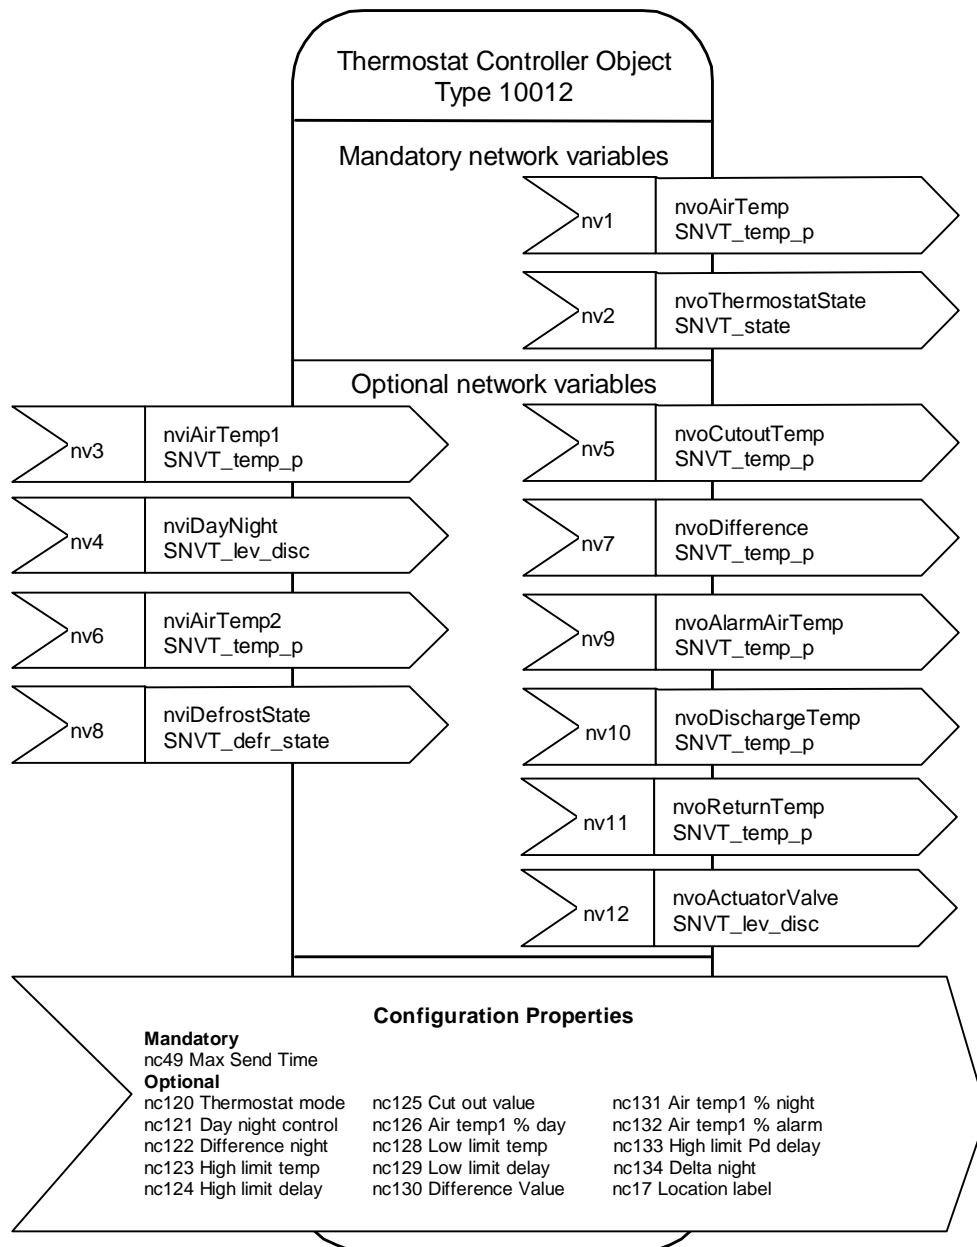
Thermostat Controller Object
Type 10012

Mandatory network variables

nv1 nvoAirTemp
SNVT_temp_p

nv2 nvoThermostatState
SNVT_state

Optional network variables

nv3 nviAirTemp1
SNVT_temp_p

nv4 nviDayNight
SNVT_lev_disc

nv6 nviAirTemp2
SNVT_temp_p

nv8 nviDefrostState
SNVT_defr_state

nv5 nvoCutoutTemp
SNVT_temp_p

nv7 nvoDifference
SNVT_temp_p

nv9 nvoAlarmAirTemp
SNVT_temp_p

nv10 nvoDischargeTemp
SNVT_temp_p

nv11 nvoReturnTemp
SNVT_temp_p

nv12 nvoActuatorValve
SNVT_lev_disc

Configuration Properties

Mandatory
nc49 Max Send Time
Optional
nc120 Thermostat mode
nc121 Day night control
nc122 Difference night
nc123 High limit temp
nc124 High limit delay

nc125 Cut out value
nc126 Air temp1 % day
nc128 Low limit temp
nc129 Low limit delay
nc130 Difference Value

nc131 Air temp1 % night
nc132 Air temp1 % alarm
nc133 High limit Pd delay
nc134 Delta night
nc17 Location label